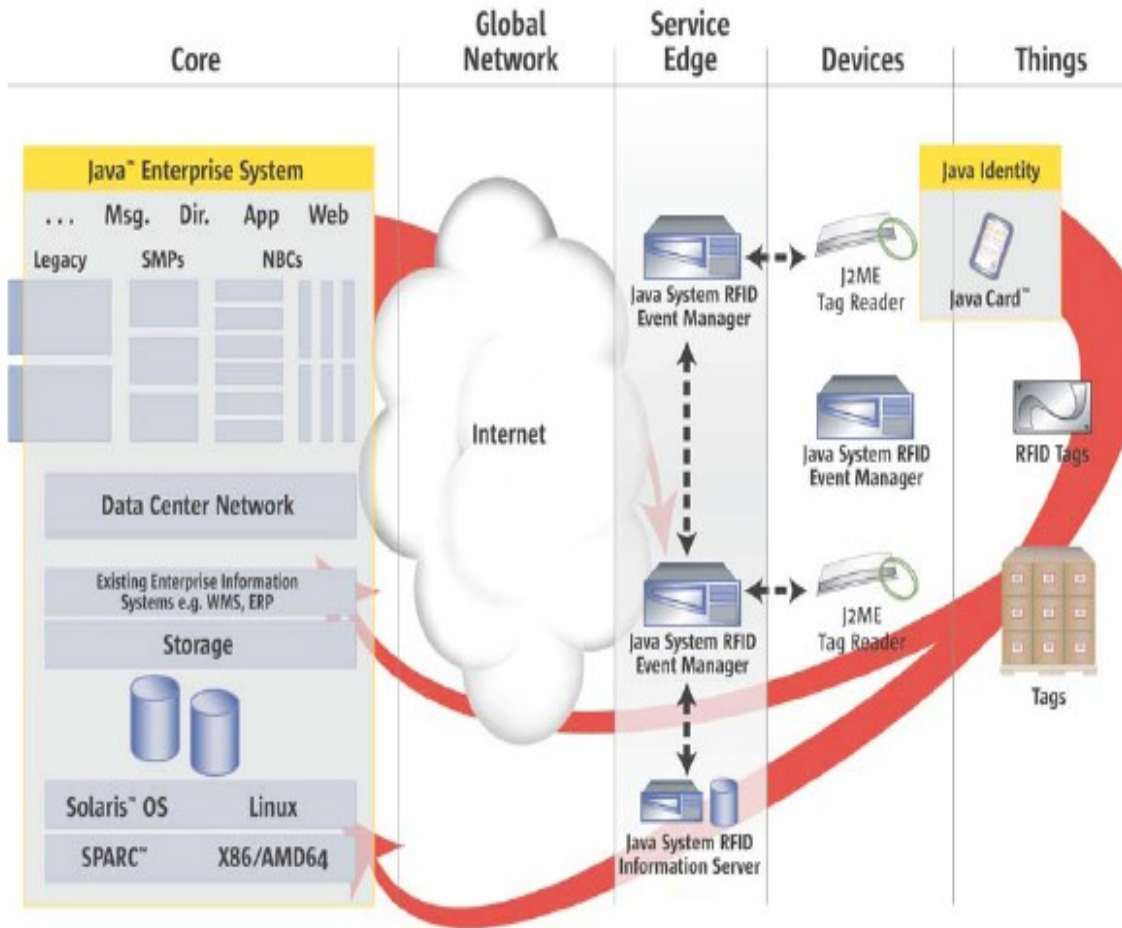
Core

Global Network

Service Edge

Devices

Things

Java™ Enterprise System

... Msg. Dir. App Web

Legacy SMPs NBCs

Data Center Network

Existing Enterprise Information Systems e.g. WMS, ERP

Storage

Solaris™ OS Linux

SPARC™ X86/AMD64

Internet

Java System RFID Event Manager

J2ME Tag Reader

Java Identity

Java Card™

Java System RFID Event Manager

RFID Tags

Java System RFID Event Manager

J2ME Tag Reader

Tags

Java System RFID Information Server